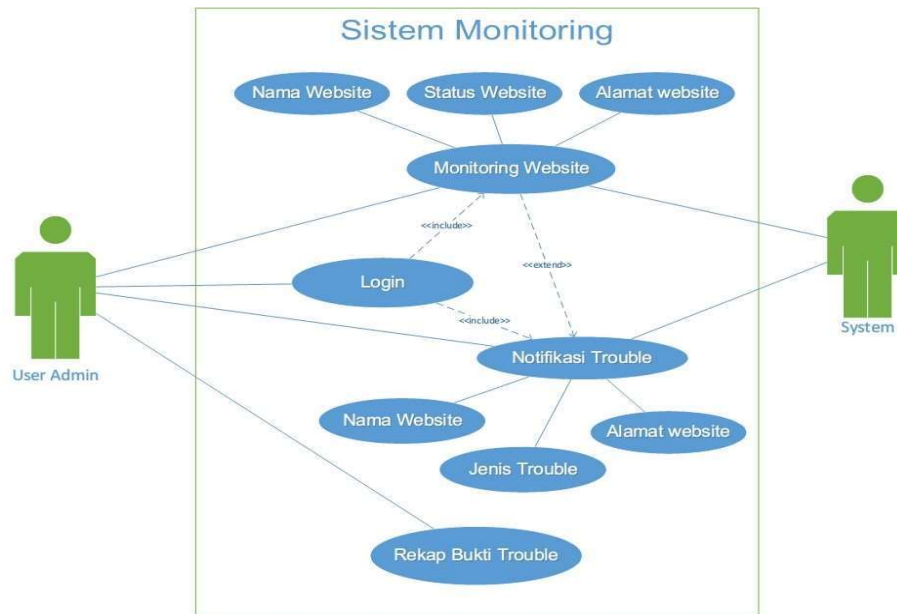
Sistem Monitoring

Nama Website

Status Website

Alamat website

Monitoring Website

<<include>>

<<extend>>

Login

<<include>>

Notifikasi Trouble

Nama Website

Alamat website

Jenis Trouble

Rekap Bukti Trouble

User Admin

System